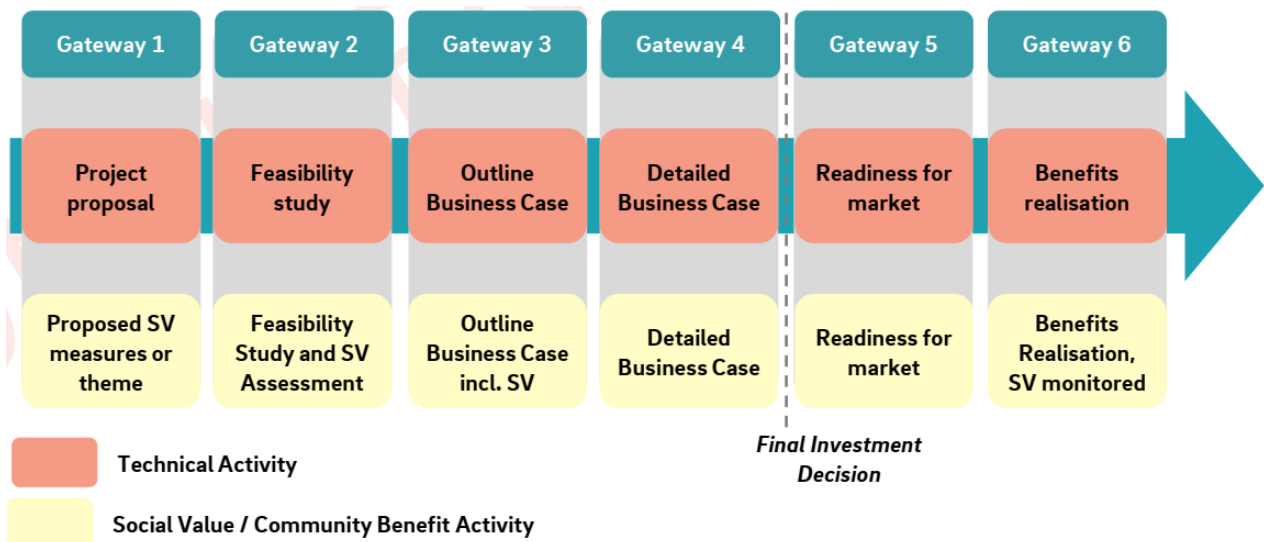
Gateway 1

Project proposal

Proposed SV measures or theme

Gateway 2

Feasibility study

Feasibility Study and SV Assessment

Gateway 3

Outline Business Case

Outline Business Case incl. SV

Gateway 4

Detailed Business Case

Detailed Business Case

Gateway 5

Readiness for market

Readiness for market

Gateway 6

Benefits realisation

Benefits Realisation, SV monitored

Final Investment Decision

Technical Activity

Social Value / Community Benefit Activity